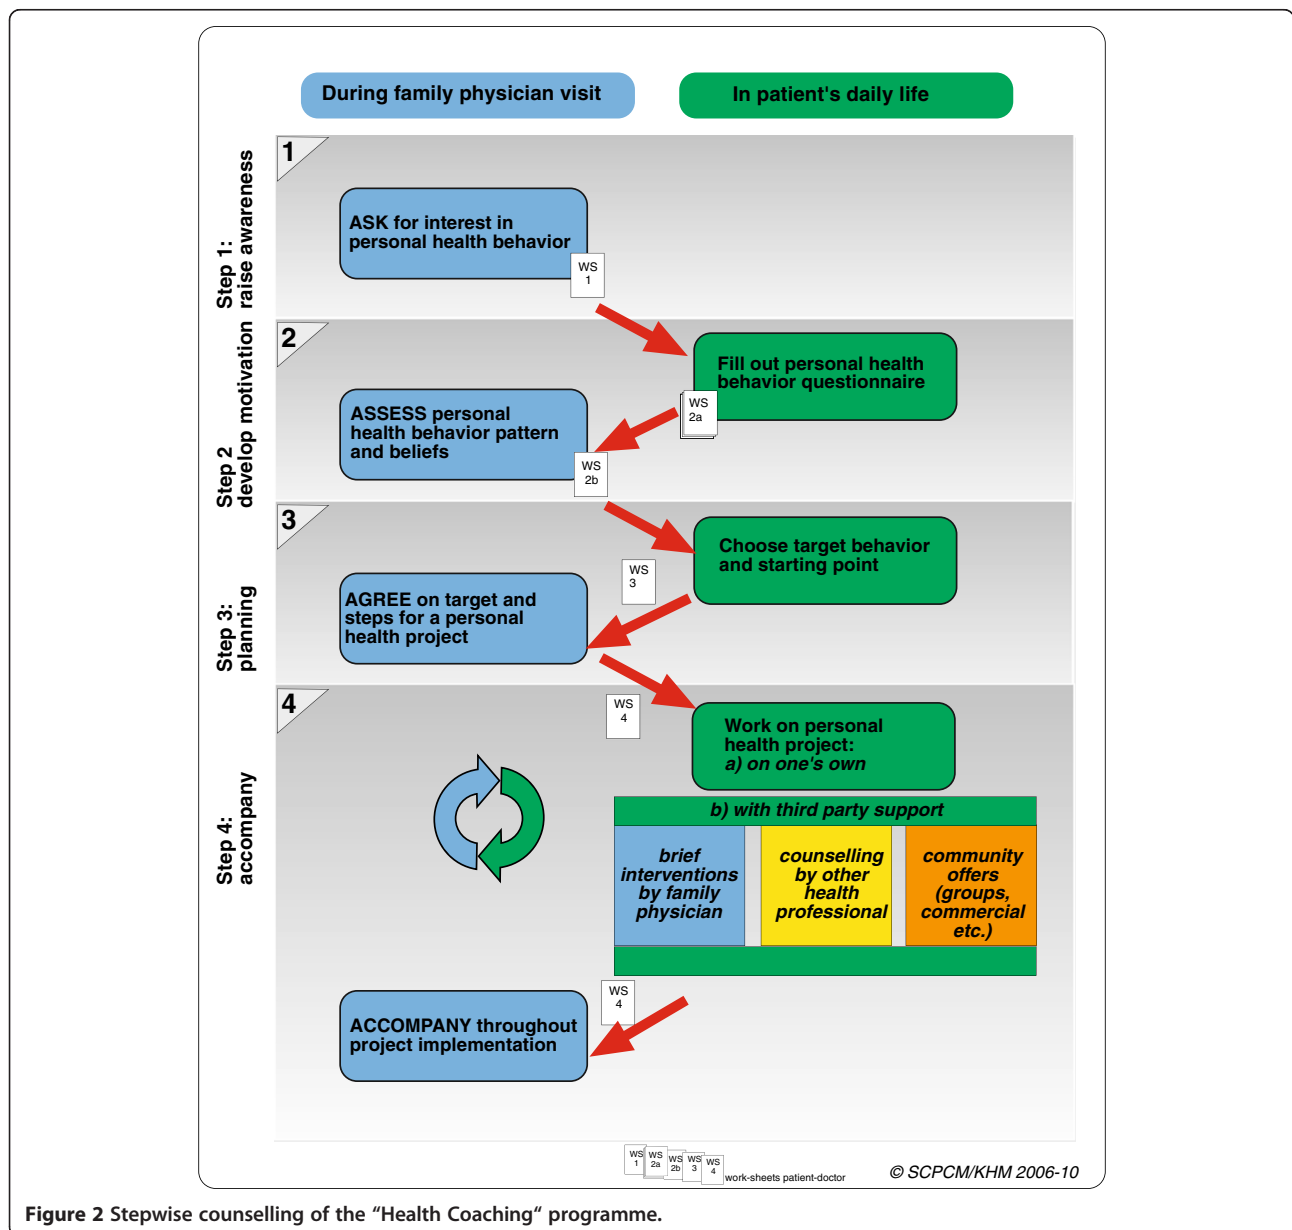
During family physician visit

In patient's daily life

Step 1: raise awareness

1

ASK for interest in personal health behavior

WS 1

Step 2 develop motivation

2

Fill out personal health behavior questionnaire

WS 2a

ASSESS personal health behavior pattern and beliefs

WS 2b

Step 3: planning

3

Choose target behavior and starting point

WS 3

AGREE on target and steps for a personal health project

Step 4: accompany

4

WS 4

Work on personal health project: *a) on one's own*

*b) with third party support*

*brief interventions by family physician*

*counselling by other health professional*

*community offers (groups, commercial etc.)*

WS 4

ACCOMPANY throughout project implementation

WS 1 WS 2a WS 2b WS 3 WS 4 work-sheets patient-doctor

© SCPCM/KHM 2006-10

**Figure 2** Stepwise counselling of the "Health Coaching" programme.